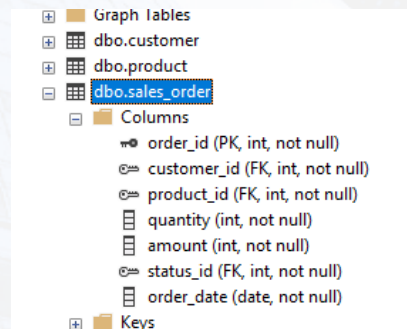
Graph Tables
dbo.customer
dbo.product
dbo.sales_order
Columns
order_id (PK, int, not null)
customer_id (FK, int, not null)
product_id (FK, int, not null)
quantity (int, not null)
amount (int, not null)
status_id (FK, int, not null)
order_date (date, not null)
Keys